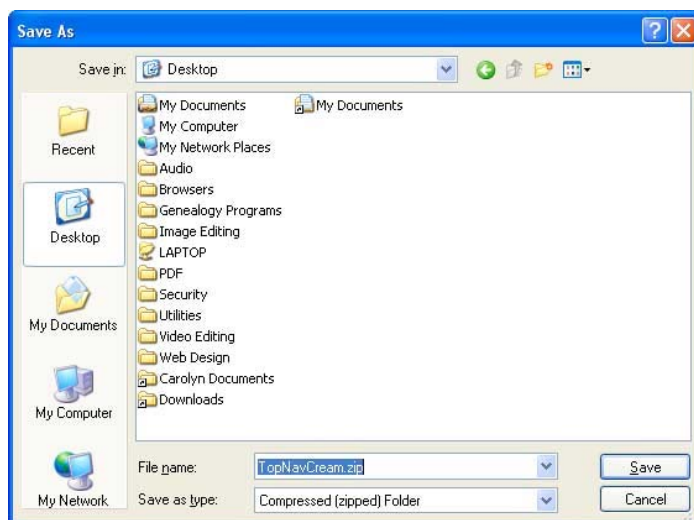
Save As

Save in: Desktop

Recent
Desktop
My Documents
My Computer
My Network

My Documents
My Computer
My Network Places
Audio
Browsers
Genealogy Programs
Image Editing
LAPTOP
PDF
Security
Utilities
Video Editing
Web Design
Carolyn Documents
Downloads
My Documents

File name: TopNavCream.zip
Save as type: Compressed (zipped) Folder

Save
Cancel